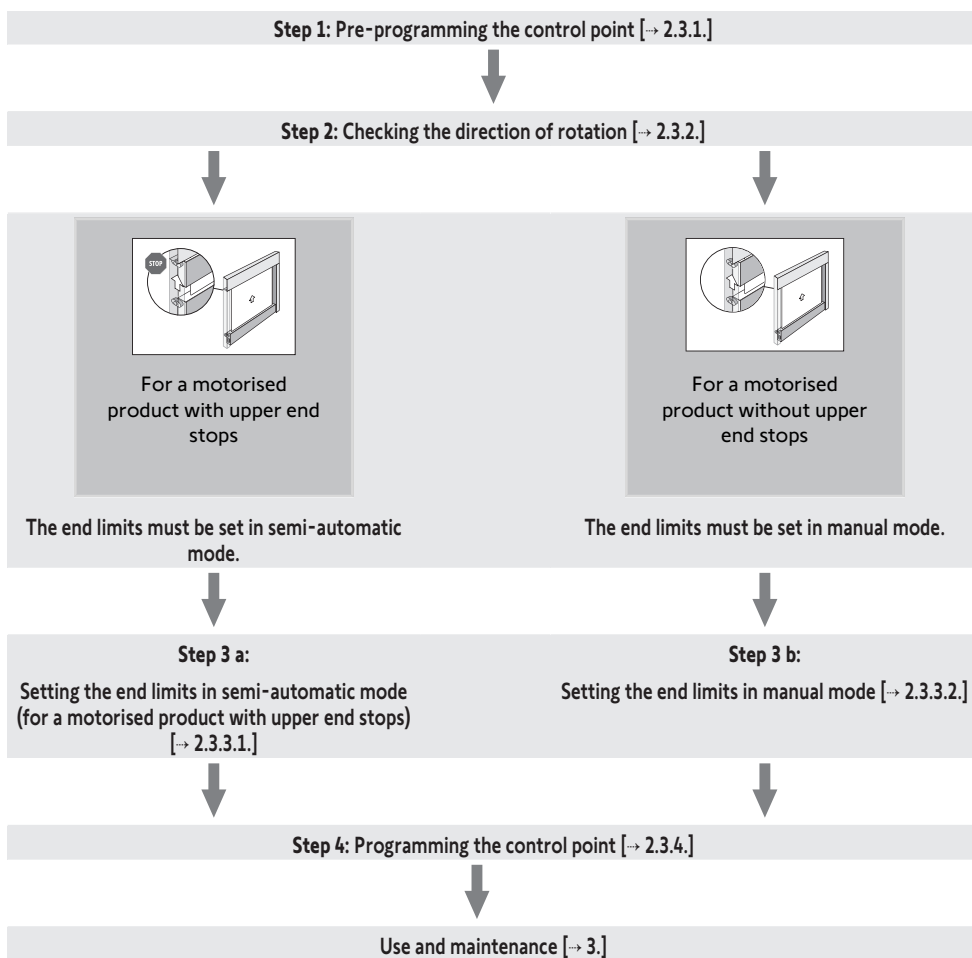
**Step 1:** Pre-programming the control point [→ 2.3.1.]

**Step 2:** Checking the direction of rotation [→ 2.3.2.]

STOP

For a motorised product with upper end stops

The end limits must be set in semi-automatic mode.

For a motorised product without upper end stops

The end limits must be set in manual mode.

**Step 3 a:**

Setting the end limits in semi-automatic mode (for a motorised product with upper end stops) [→ 2.3.3.1.]

**Step 3 b:**

Setting the end limits in manual mode [→ 2.3.3.2.]

**Step 4:** Programming the control point [→ 2.3.4.]

Use and maintenance [→ 3.]